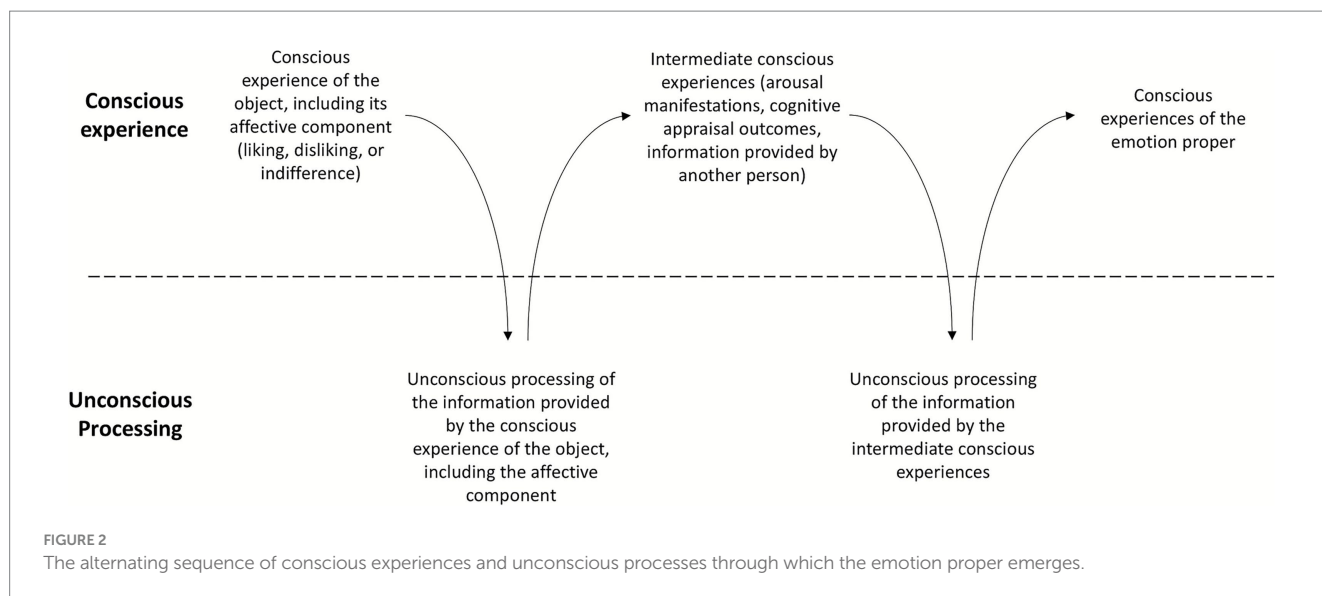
Conscious experience

Conscious experience of the object, including its affective component (liking, disliking, or indifference)

Intermediate conscious experiences (arousal manifestations, cognitive appraisal outcomes, information provided by another person)

Conscious experiences of the emotion proper

Unconscious Processing

Unconscious processing of the information provided by the conscious experience of the object, including the affective component

Unconscious processing of the information provided by the intermediate conscious experiences

FIGURE 2
The alternating sequence of conscious experiences and unconscious processes through which the emotion proper emerges.